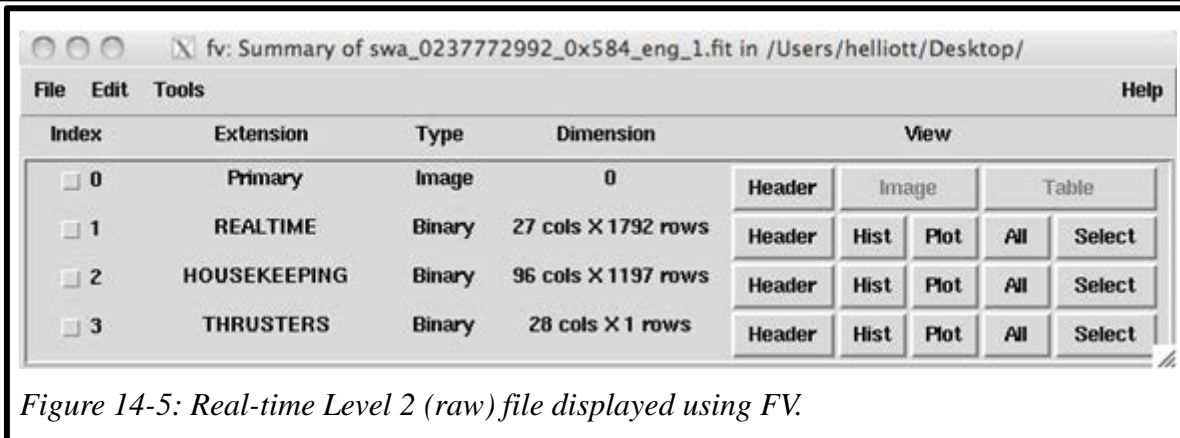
fv: Summary of swa_0237772992_0x584_eng_1.fit in /Users/helliott/Desktop/

File Edit Tools Help

| Index | Extension | Type | Dimension | View | | | | |
|---|---|---|---|---|---|---|---|---|
| 0 | Primary | Image | 0 | Header | Image | | Table | |
| 1 | REALTIME | Binary | 27 cols X 1792 rows | Header | Hist | Plot | All | Select |
| 2 | HOUSEKEEPING | Binary | 96 cols X 1197 rows | Header | Hist | Plot | All | Select |
| 3 | THRUSTERS | Binary | 28 cols X 1 rows | Header | Hist | Plot | All | Select |

Figure 14-5: Real-time Level 2 (raw) file displayed using FV.